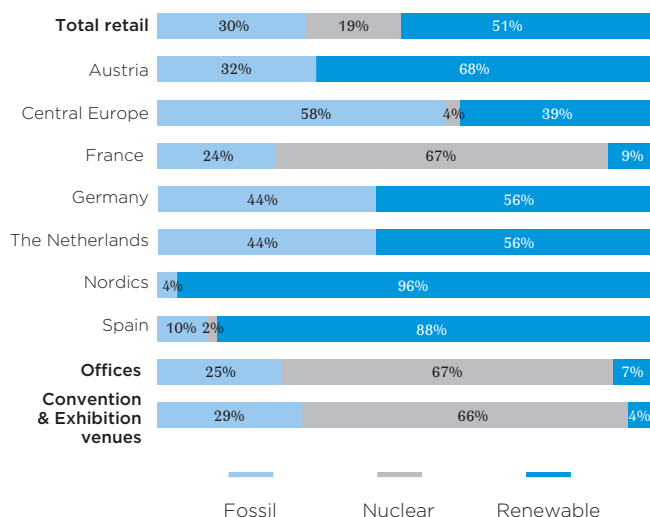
| | Fossil | Nuclear | Renewable |
|---|---|---|---|
| **Total retail** | 30% | 19% | 51% |
| Austria | 32% | | 68% |
| Central Europe | 58% | 4% | 39% |
| France | 24% | 67% | 9% |
| Germany | 44% | | 56% |
| The Netherlands | 44% | | 56% |
| Nordics | 4% | | 96% |
| Spain | 10% | 2% | 88% |
| **Offices** | 25% | 67% | 7% |
| **Convention & Exhibition venues** | 29% | 66% | 4% |

Fossil Nuclear Renewable